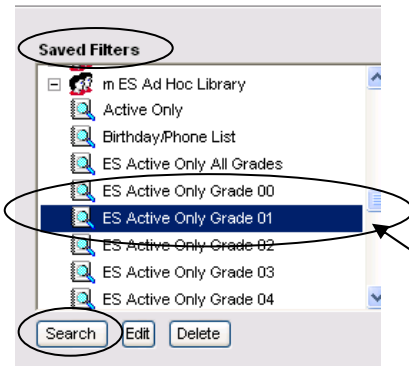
Saved Filters

m ES Ad Hoc Library
Active Only
Birthday/Phone List
ES Active Only All Grades
ES Active Only Grade 00
ES Active Only Grade 01
ES Active Only Grade 02
ES Active Only Grade 03
ES Active Only Grade 04

Search Edit Delete